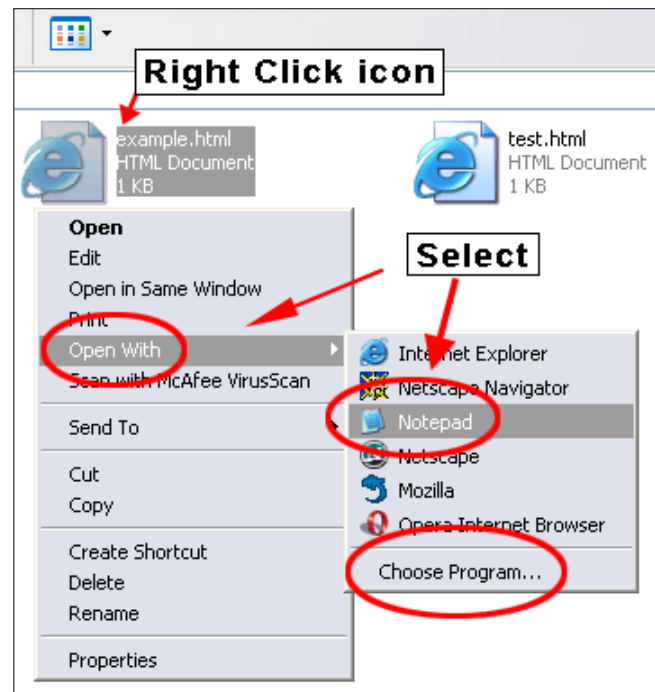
Right Click icon

example.html
HTML Document
1 KB

test.html
HTML Document
1 KB

Select

Open
Edit
Open in Same Window
Print
Open With
Scan with McAfee VirusScan

Send To

Cut
Copy

Create Shortcut
Delete
Rename

Properties

Internet Explorer
Netscape Navigator
Notepad
Netscape
Mozilla
Opera Internet Browser

Choose Program...